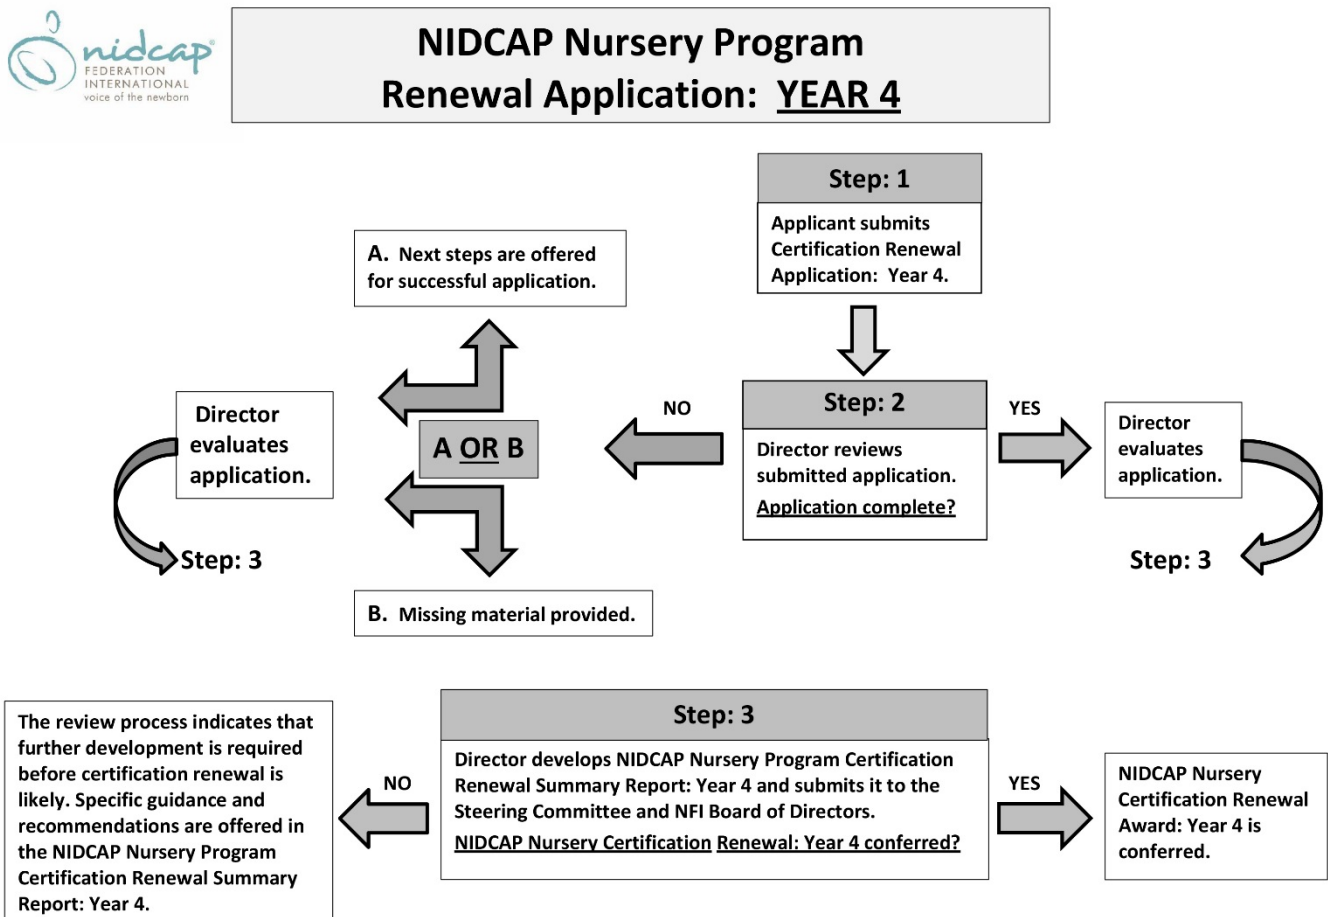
nidcap FEDERATION INTERNATIONAL voice of the newborn

NIDCAP Nursery Program
Renewal Application: YEAR 4

Step: 1
Applicant submits Certification Renewal Application: Year 4.

A. Next steps are offered for successful application.

Director evaluates application.

A OR B

NO

Step: 2
Director reviews submitted application.
Application complete?

YES

Director evaluates application.

Step: 3

Step: 3

B. Missing material provided.

The review process indicates that further development is required before certification renewal is likely. Specific guidance and recommendations are offered in the NIDCAP Nursery Program Certification Renewal Summary Report: Year 4.

NO

Step: 3
Director develops NIDCAP Nursery Program Certification Renewal Summary Report: Year 4 and submits it to the Steering Committee and NFI Board of Directors.
NIDCAP Nursery Certification Renewal: Year 4 conferred?

YES

NIDCAP Nursery Certification Renewal Award: Year 4 is conferred.